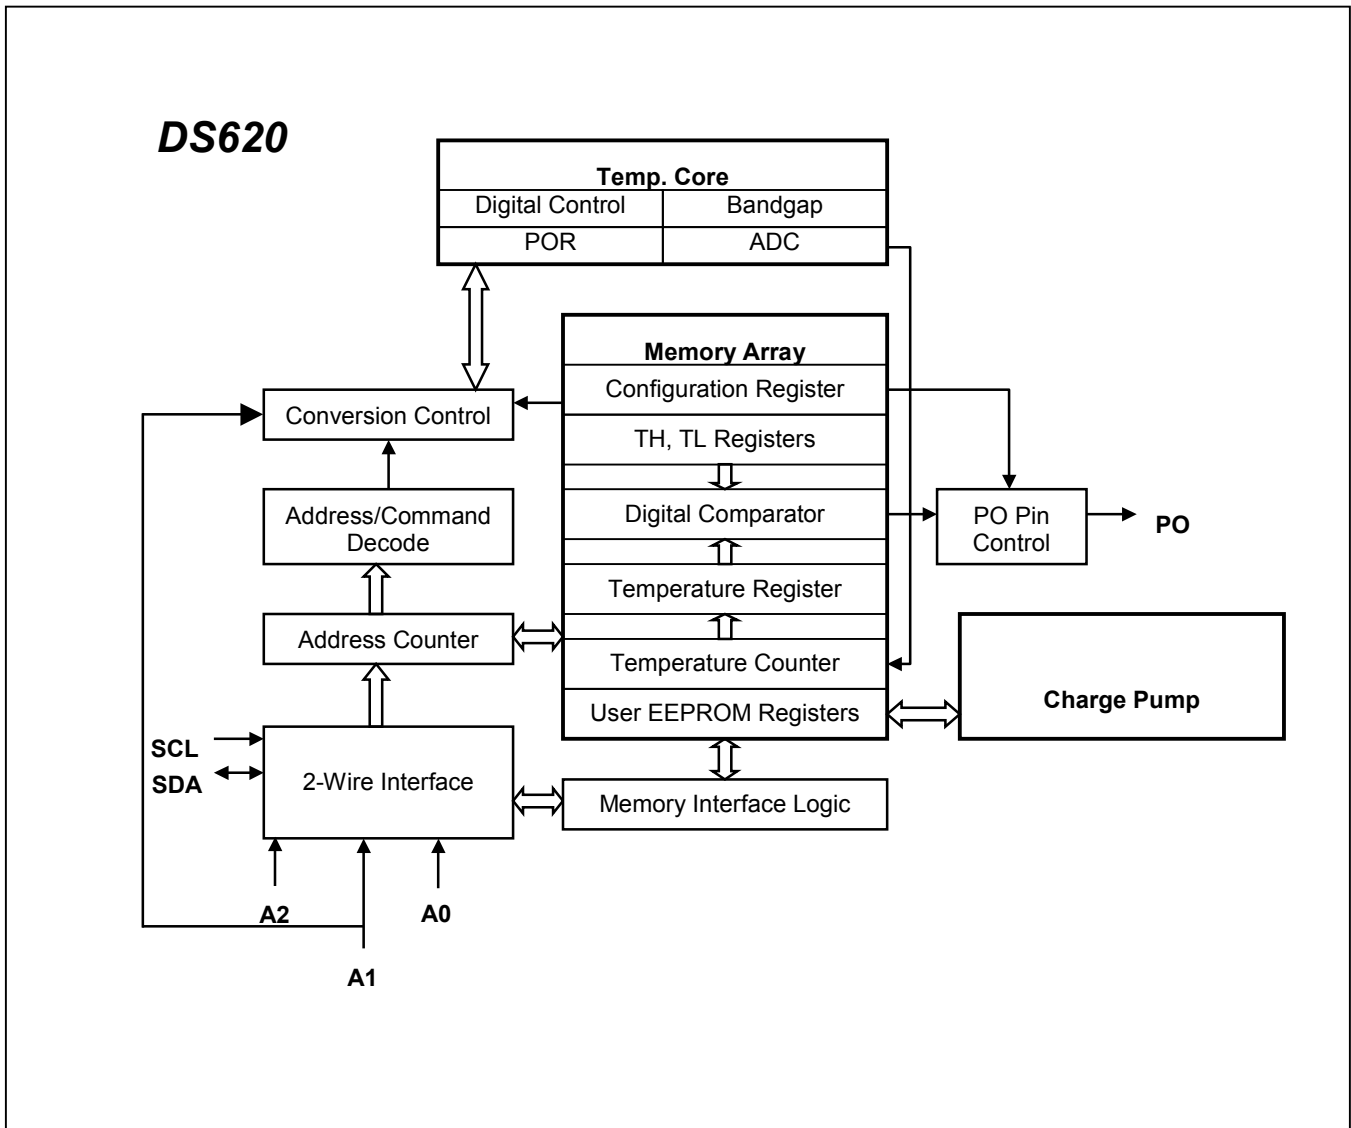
DS620

Temp. Core

| Digital Control | Bandgap |
|---|---|
| POR | ADC |

Memory Array
Configuration Register
TH, TL Registers
Digital Comparator
Temperature Register
Temperature Counter
User EEPROM Registers

Conversion Control

Address/Command Decode

Address Counter

SCL
SDA
2-Wire Interface

Memory Interface Logic

PO Pin Control
PO

Charge Pump

A2
A0
A1